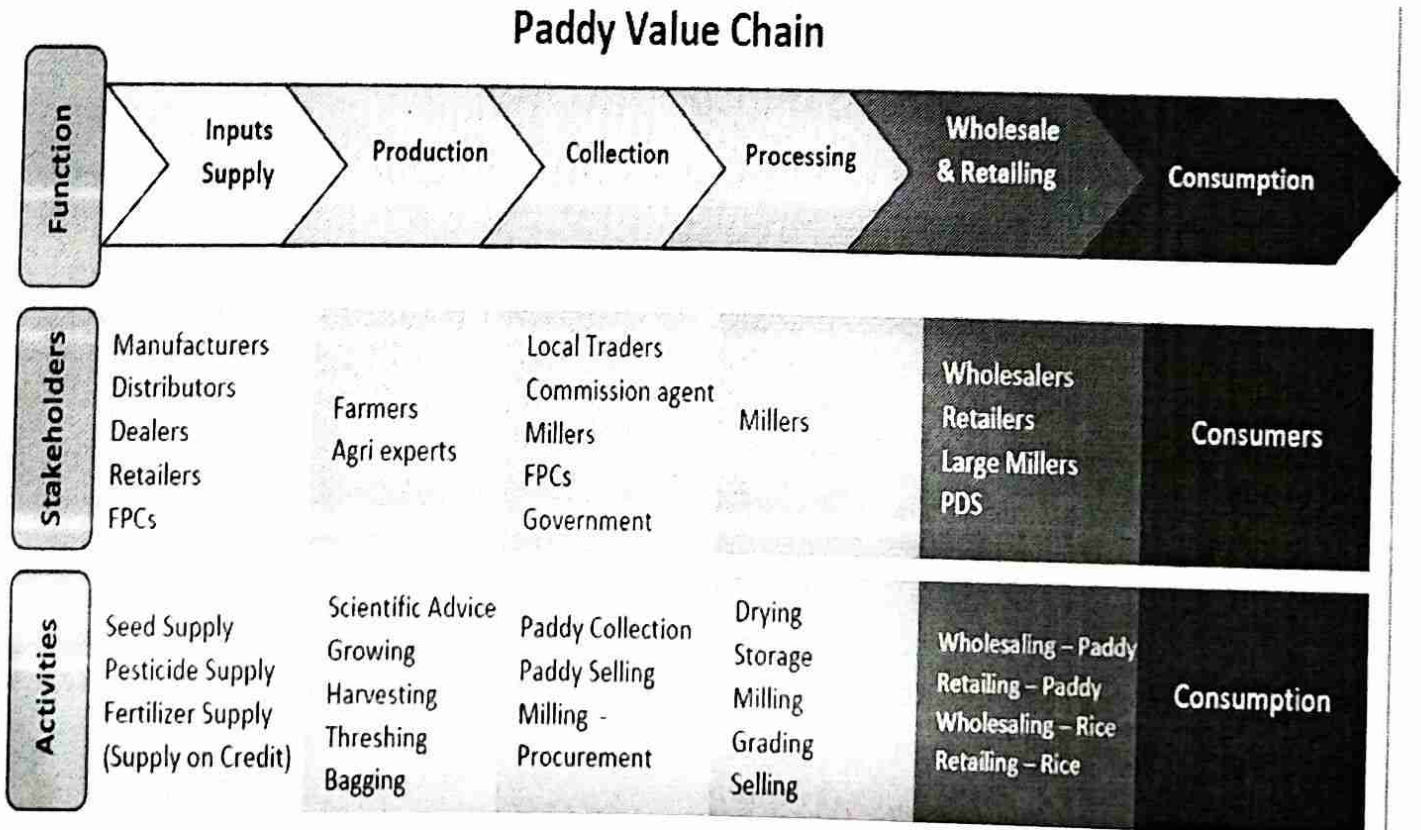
Paddy Value Chain

| | | | | | | |
|---|---|---|---|---|---|---|
| Function | Inputs Supply | Production | Collection | Processing | Wholesale & Retailing | Consumption |
| Stakeholders | Manufacturers<br>Distributors<br>Dealers<br>Retailers<br>FPCs | Farmers<br>Agri experts | Local Traders<br>Commission agent<br>Millers<br>FPCs<br>Government | Millers | Wholesalers<br>Retailers<br>Large Millers<br>PDS | Consumers |
| Activities | Seed Supply<br>Pesticide Supply<br>Fertilizer Supply<br>(Supply on Credit) | Scientific Advice<br>Growing<br>Harvesting<br>Threshing<br>Bagging | Paddy Collection<br>Paddy Selling<br>Milling - Procurement | Drying<br>Storage<br>Milling<br>Grading<br>Selling | Wholesaling – Paddy<br>Retailing – Paddy<br>Wholesaling – Rice<br>Retailing – Rice | Consumption |